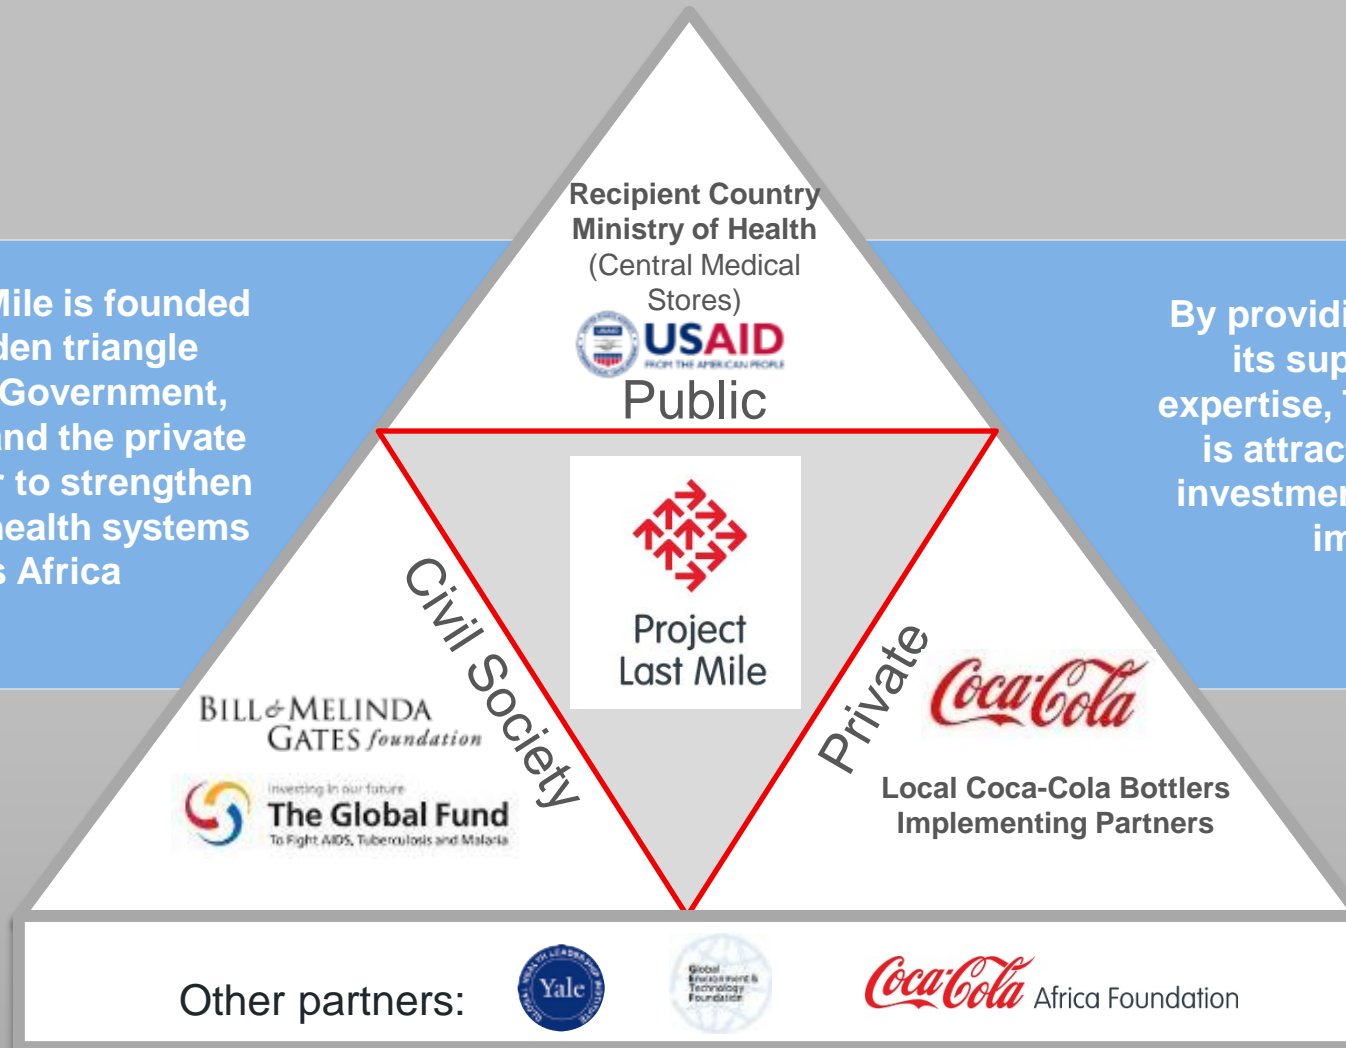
Mile is founded
den triangle
Government,
nd the private
r to strengthen
ealth systems
s Africa

Recipient Country Ministry of Health (Central Medical Stores)

USAID
FROM THE AMERICAN PEOPLE

Public

Project Last Mile

Civil Society

Private

By providi
its sup
expertise,
is attrac
investme
im

BILL & MELINDA GATES foundation

Investing in our future
The Global Fund
To Fight AIDS, Tuberculosis and Malaria

Coca-Cola

Local Coca-Cola Bottlers
Implementing Partners

Other partners:

Yale
Global Health Leadership Institute

Global Environment & Technology Foundation

Coca-Cola Africa Foundation